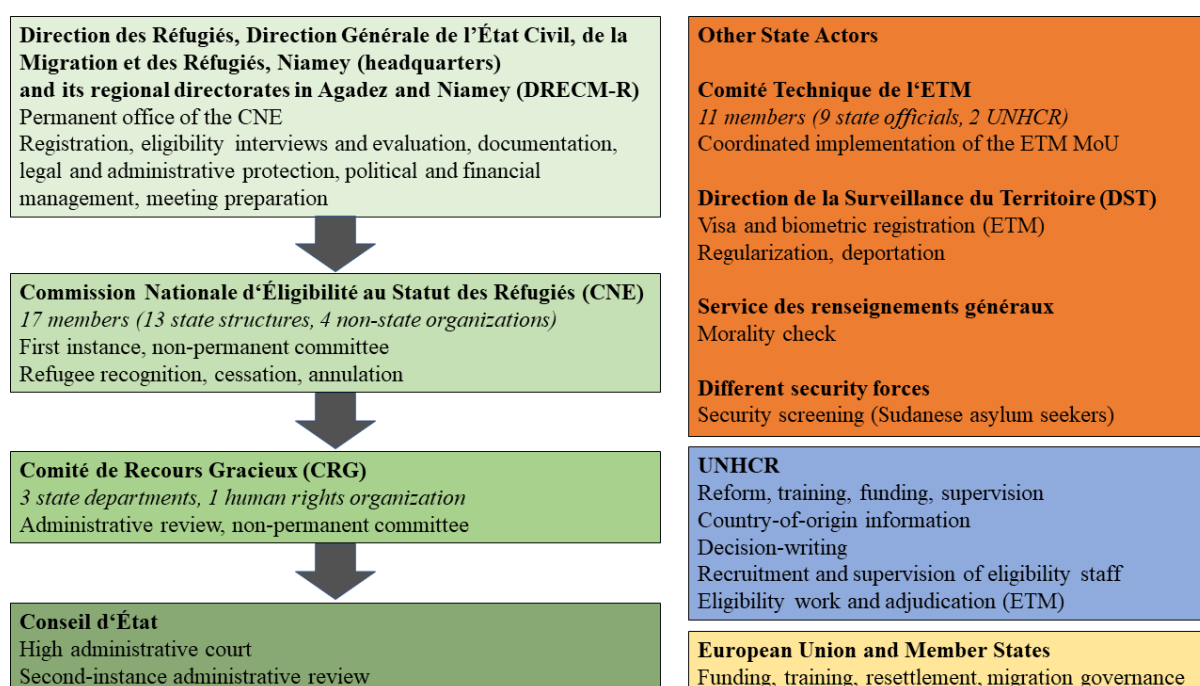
Direction des Réfugiés, Direction Générale de l'État Civil, de la Migration et des Réfugiés, Niamey (headquarters) and its regional directorates in Agadez and Niamey (DRECM-R)
Permanent office of the CNE
Registration, eligibility interviews and evaluation, documentation, legal and administrative protection, political and financial management, meeting preparation

Commission Nationale d'Éligibilité au Statut des Réfugiés (CNE)
*17 members (13 state structures, 4 non-state organizations)*
First instance, non-permanent committee
Refugee recognition, cessation, annulation

Comité de Recours Gracieux (CRG)
*3 state departments, 1 human rights organization*
Administrative review, non-permanent committee

Conseil d'État
High administrative court
Second-instance administrative review

Other State Actors

Comité Technique de l'ETM
*11 members (9 state officials, 2 UNHCR)*
Coordinated implementation of the ETM MoU

Direction de la Surveillance du Territoire (DST)
Visa and biometric registration (ETM)
Regularization, deportation

Service des renseignements généraux
Morality check

Different security forces
Security screening (Sudanese asylum seekers)

UNHCR
Reform, training, funding, supervision
Country-of-origin information
Decision-writing
Recruitment and supervision of eligibility staff
Eligibility work and adjudication (ETM)

European Union and Member States
Funding, training, resettlement, migration governance